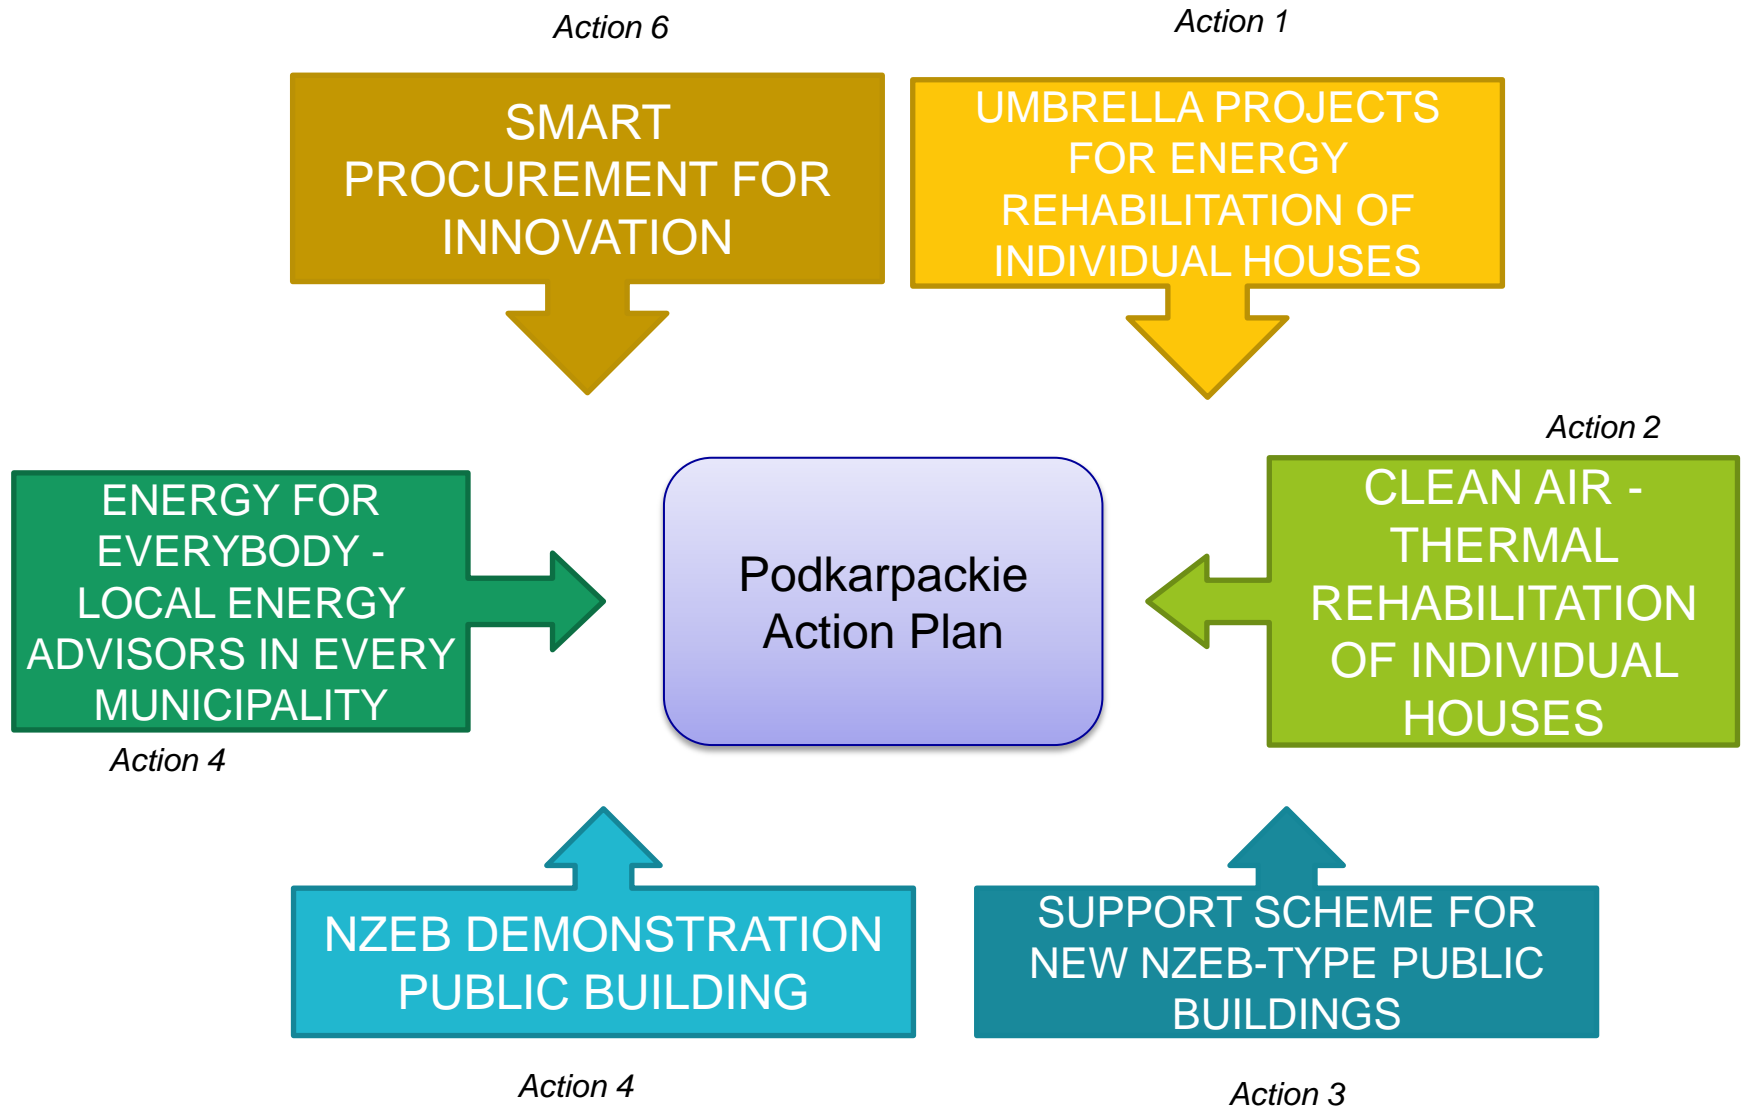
Action 6

SMART PROCUREMENT FOR INNOVATION

Action 1

UMBRELLA PROJECTS FOR ENERGY REHABILITATION OF INDIVIDUAL HOUSES

Action 2

ENERGY FOR EVERYBODY - LOCAL ENERGY ADVISORS IN EVERY MUNICIPALITY

Podkarpackie Action Plan

CLEAN AIR - THERMAL REHABILITATION OF INDIVIDUAL HOUSES

Action 4

NZEB DEMONSTRATION PUBLIC BUILDING

SUPPORT SCHEME FOR NEW NZEB-TYPE PUBLIC BUILDINGS

Action 4

Action 3